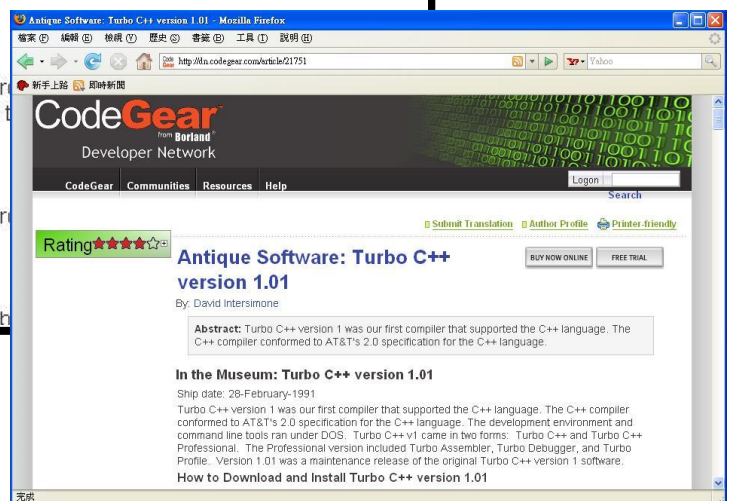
Antique Software: Turbo C++ version 1.01 - Mozilla Firefox

檔案(F) 編輯(E) 檢視(V) 歷史(S) 書籤(B) 工具(T) 說明(H)

http://dn.codegear.com/article/21751

Yahoo

新手上路 即時新聞

CodeGear from Borland Developer Network

CodeGear Communities Resources Help

Logon

Search

Submit Translation Author Profile Printer-friendly

Rating

Antique Software: Turbo C++ version 1.01

BUY NOW ONLINE FREE TRIAL

By: David Intersimone

Abstract: Turbo C++ version 1 was our first compiler that supported the C++ language. The C++ compiler conformed to AT&T's 2.0 specification for the C++ language.

In the Museum: Turbo C++ version 1.01

Ship date: 28-February-1991

Turbo C++ version 1 was our first compiler that supported the C++ language. The C++ compiler conformed to AT&T's 2.0 specification for the C++ language. The development environment and command line tools ran under DOS. Turbo C++ v1 came in two forms: Turbo C++ and Turbo C++ Professional. The Professional version included Turbo Assembler, Turbo Debugger, and Turbo Profile. Version 1.01 was a maintenance release of the original Turbo C++ version 1 software.

How to Download and Install Turbo C++ version 1.01

完成